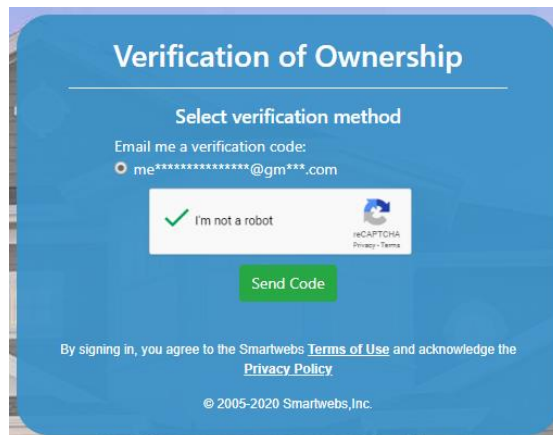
Verification of Ownership

Select verification method

Email me a verification code:
me***************@gm***.com

I'm not a robot
reCAPTCHA
Privacy - Terms

Send Code

By signing in, you agree to the Smartwebs Terms of Use and acknowledge the Privacy Policy

© 2005-2020 Smartwebs,Inc.